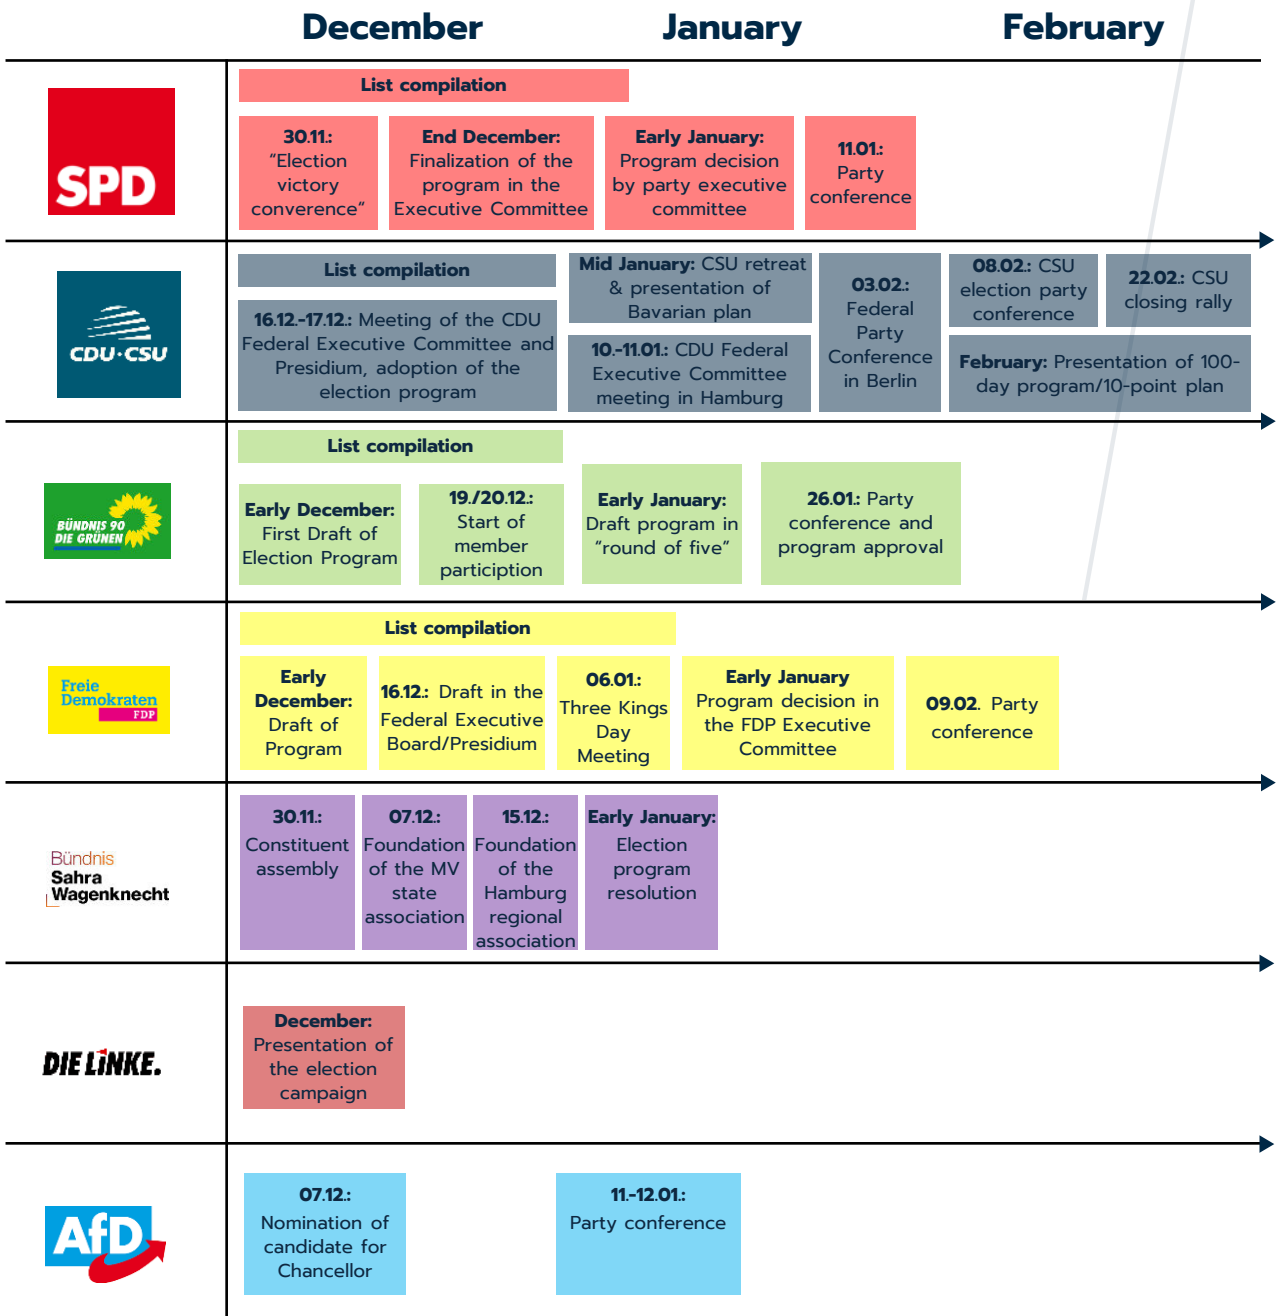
December January February

SPD

List compilation

30.11.: "Election victory converence"

End December: Finalization of the program in the Executive Committee

Early January: Program decision by party executive committee

11.01.: Party conference

CDU·CSU

List compilation

16.12.-17.12.: Meeting of the CDU Federal Executive Committee and Presidium, adoption of the election program

Mid January: CSU retreat & presentation of Bavarian plan

10.-11.01.: CDU Federal Executive Committee meeting in Hamburg

03.02.: Federal Party Conference in Berlin

08.02.: CSU election party conference

22.02.: CSU closing rally

February: Presentation of 100-day program/10-point plan

BÜNDNIS 90 DIE GRÜNEN

List compilation

Early December: First Draft of Election Program

19./20.12.: Start of member participtiion

Early January: Draft program in "round of five"

26.01.: Party conference and program approval

Freie Demokraten FDP

List compilation

Early December: Draft of Program

16.12.: Draft in the Federal Executive Board/Presidium

06.01.: Three Kings Day Meeting

Early January Program decision in the FDP Executive Committee

09.02. Party conference

Bündnis Sahra Wagenknecht

30.11.: Constituent assembly

07.12.: Foundation of the MV state association

15.12.: Foundation of the Hamburg regional association

Early January: Election program resolution

DIE LINKE.

December: Presentation of the election campaign

AfD

07.12.: Nomination of candidate for Chancellor

11.-12.01.: Party conference